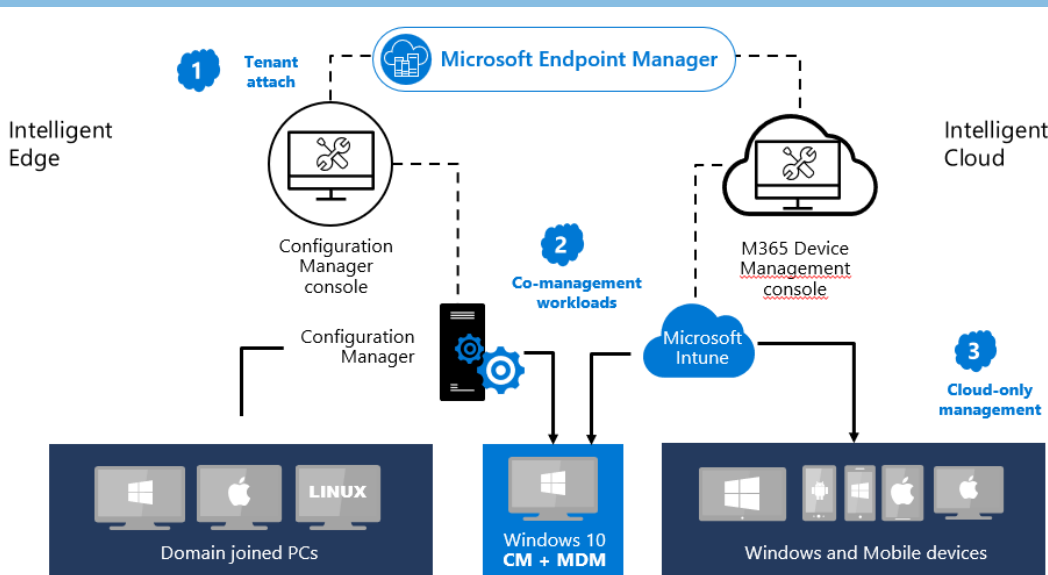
Microsoft Endpoint Manager

1

Tenant attach

Intelligent Edge

Intelligent Cloud

Configuration Manager console

2

Co-management workloads

M365 Device Management console

Configuration Manager

Microsoft Intune

3

Cloud-only management

LINUX

Domain joined PCs

Windows 10 CM + MDM

Windows and Mobile devices